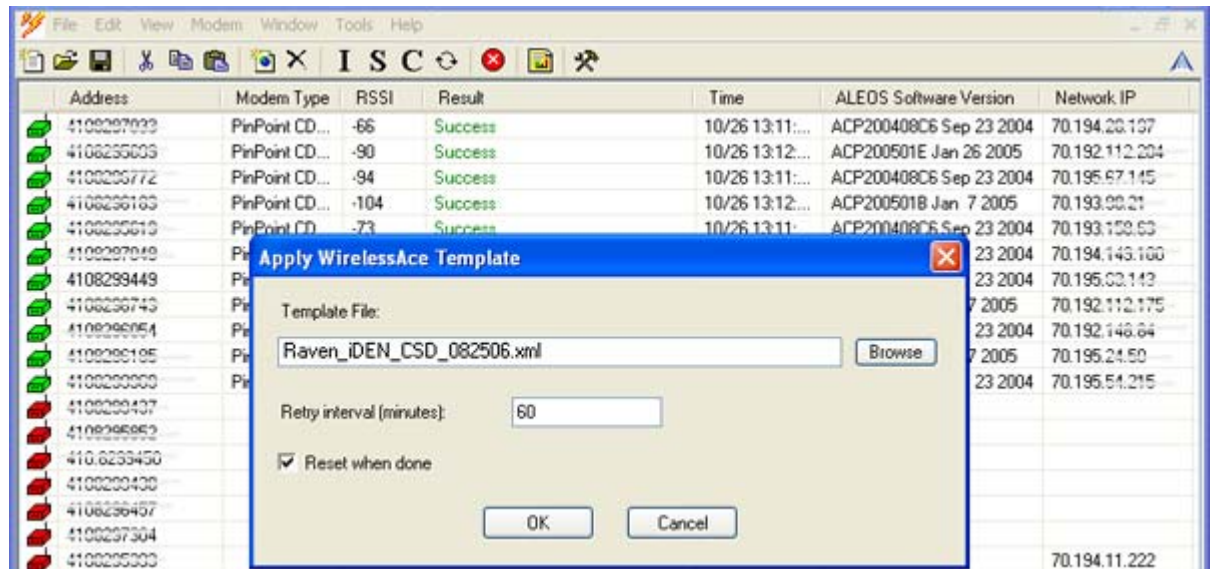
File Edit View Modem Window Tools Help

I S C

| Address | Modem Type | RSSI | Result | Time | ALEOS Software Version | Network IP |
|---|---|---|---|---|---|---|
| 4108297033 | PinPoint CD... | -66 | Success | 10/26 13:11:... | ACP200408C6 Sep 23 2004 | 70.194.28.137 |
| 4108255003 | PinPoint CD... | -90 | Success | 10/26 13:12:... | ACP200501E Jan 26 2005 | 70.192.112.204 |
| 4108295772 | PinPoint CD... | -94 | Success | 10/26 13:11:... | ACP200408C6 Sep 23 2004 | 70.195.67.145 |
| 4108296183 | PinPoint CD... | -104 | Success | 10/26 13:12:... | ACP200501B Jan 7 2005 | 70.193.88.21 |
| 4108295613 | PinPoint CD... | -73 | Success | 10/26 13:11:... | ACP200408C6 Sep 23 2004 | 70.193.158.83 |
| 4108297049 | Pi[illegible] | | | | 23 2004 | 70.194.143.180 |
| 4108299449 | Pi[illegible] | | | | 23 2004 | 70.195.83.143 |
| 4108296743 | Pi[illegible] | | | | 7 2005 | 70.192.112.175 |
| 4108296054 | Pi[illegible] | | | | 23 2004 | 70.192.148.84 |
| 4108296195 | Pi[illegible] | | | | 7 2005 | 70.195.24.50 |
| 4108299330 | Pi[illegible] | | | | 23 2004 | 70.195.51.215 |
| 4108299437 | | | | | | |
| 4108295852 | | | | | | |
| 4108299450 | | | | | | |
| 4108290430 | | | | | | |
| 4108296457 | | | | | | |
| 4108297304 | | | | | | |
| 4108295333 | | | | | | 70.194.11.222 |

Apply WirelessAce Template

Template File:

Raven_iDEN_CSD_082506.xml

Browse

Retry interval (minutes):

60

Reset when done

OK

Cancel